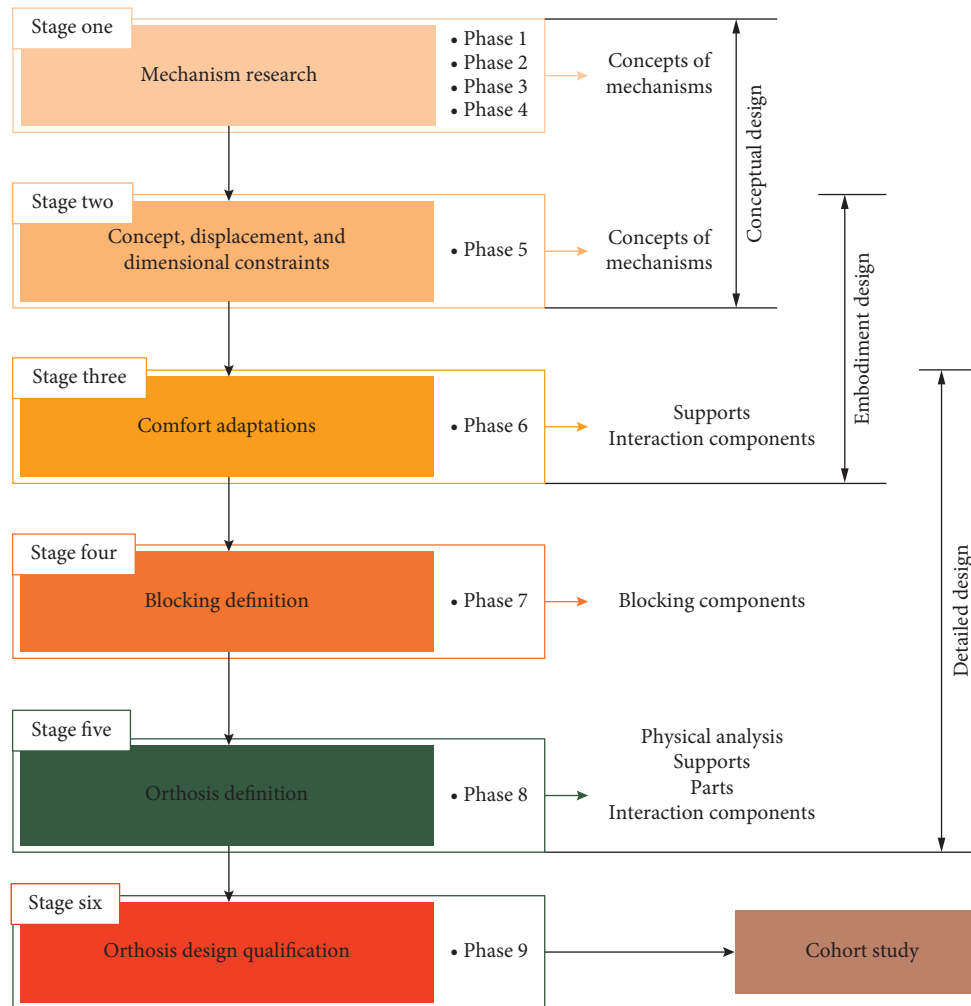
Stage one
Mechanism research
• Phase 1
• Phase 2
• Phase 3
• Phase 4
Concepts of mechanisms

Conceptual design

Stage two
Concept, displacement, and dimensional constraints
• Phase 5
Concepts of mechanisms

Embodiment design

Stage three
Comfort adaptations
• Phase 6
Supports
Interaction components

Detailed design

Stage four
Blocking definition
• Phase 7
Blocking components

Stage five
Orthosis definition
• Phase 8
Physical analysis
Supports
Parts
Interaction components

Stage six
Orthosis design qualification
• Phase 9
Cohort study